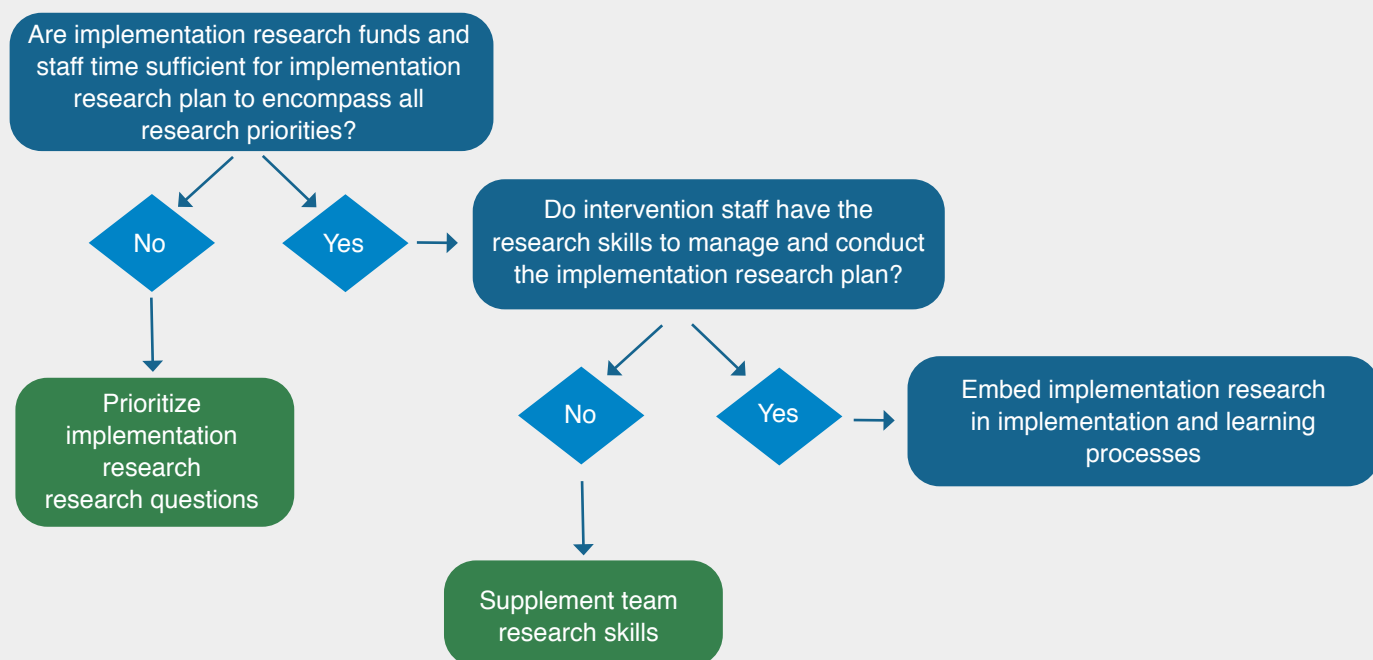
Are implementation research funds and staff time sufficient for implementation research plan to encompass all research priorities?

No

Yes

Do intervention staff have the research skills to manage and conduct the implementation research plan?

Prioritize implementation research research questions

No

Yes

Embed implementation research in implementation and learning processes

Supplement team research skills